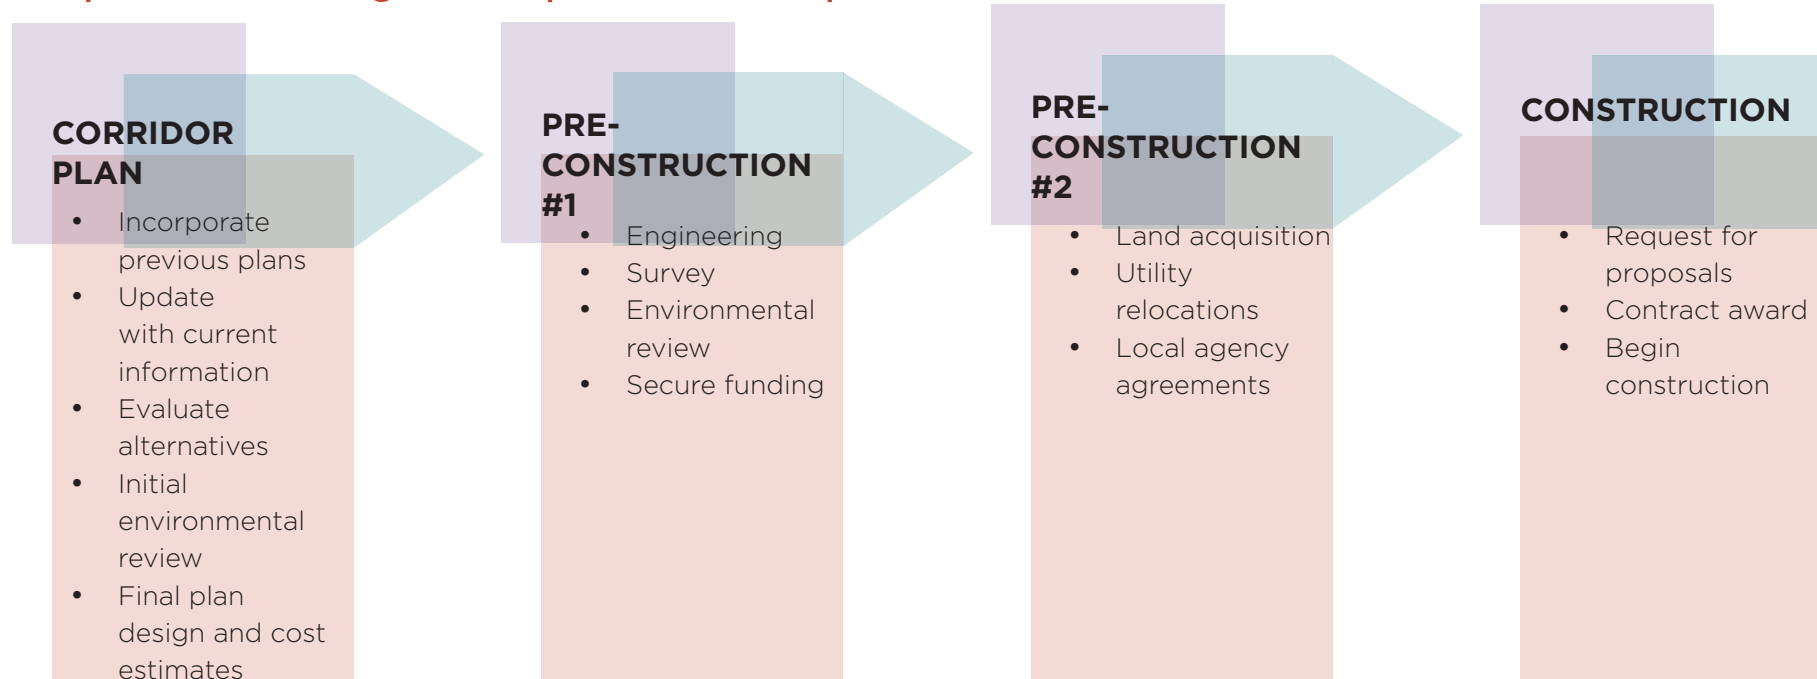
CORRIDOR PLAN

- Incorporate previous plans
- Update with current information
- Evaluate alternatives
- Initial environmental review
- Final plan design and cost estimates

PRE-CONSTRUCTION #1

- Engineering
- Survey
- Environmental review
- Secure funding

PRE-CONSTRUCTION #2

- Land acquisition
- Utility relocations
- Local agency agreements

CONSTRUCTION

- Request for proposals
- Contract award
- Begin construction